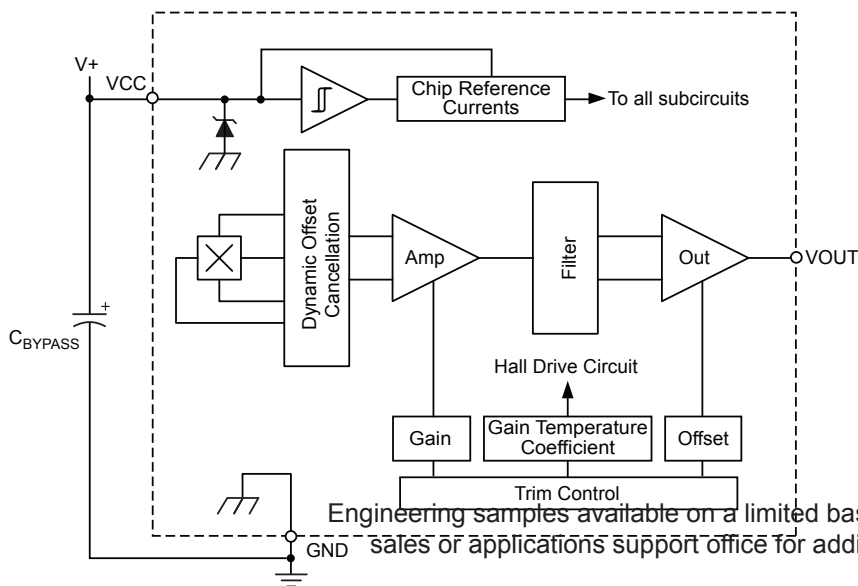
V+

VCC

Chip Reference Currents

To all subcircuits

Dynamic Offset Cancellation

Amp

Filter

Out

VOUT

$C_{BYPASS}$

+

Hall Drive Circuit

Gain

Gain Temperature Coefficient

Offset

Trim Control

GND

Engineering samples available on a limited bas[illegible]
sales or applications support office for addi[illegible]